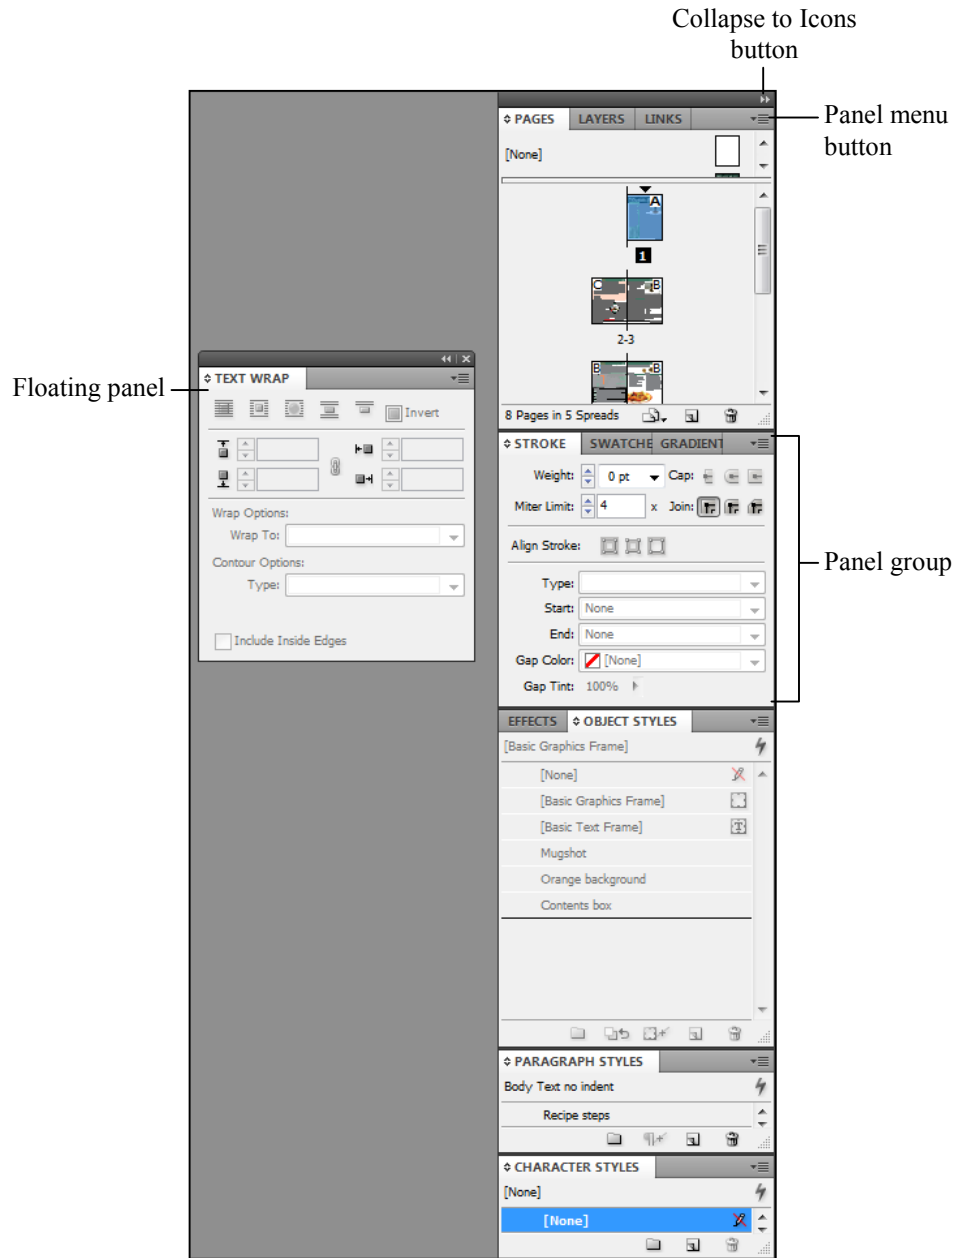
Collapse to Icons button

Panel menu button

Floating panel

Panel group

PAGES LAYERS LINKS

[None]

A

1

C B

2-3

B B

8 Pages in 5 Spreads

TEXT WRAP

Invert

Wrap Options:

Wrap To:

Contour Options:

Type:

Include Inside Edges

STROKE SWATCHE GRADIENT

Weight: 0 pt Cap:

Miter Limit: 4 x Join:

Align Stroke:

Type:

Start: None

End: None

Gap Color: [None]

Gap Tint: 100%

EFFECTS OBJECT STYLES

[Basic Graphics Frame]

[None]

[Basic Graphics Frame]

[Basic Text Frame]

Mugshot

Orange background

Contents box

PARAGRAPH STYLES

Body Text no indent

Recipe steps

CHARACTER STYLES

[None]

[None]